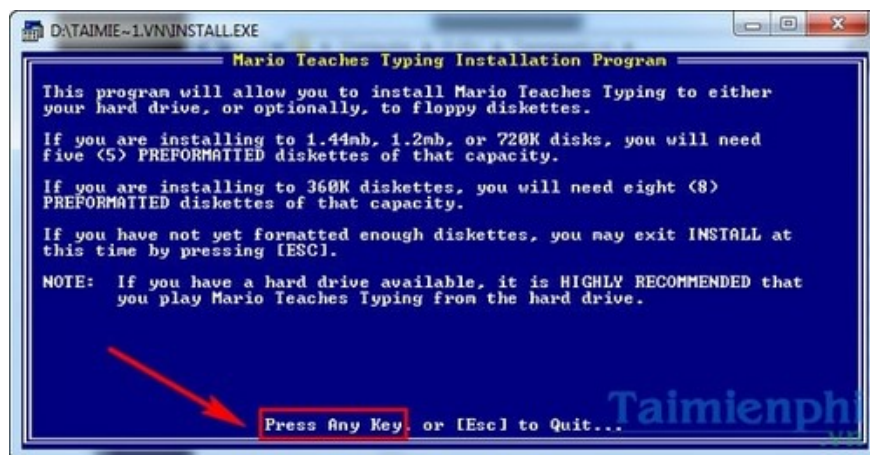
D:\TAIMIE~1.VN\INSTALL.EXE

Mario Teaches Typing Installation Program

This program will allow you to install Mario Teaches Typing to either your hard drive, or optionally, to floppy diskettes.

If you are installing to 1.44mb, 1.2mb, or 720K disks, you will need five (5) PREFORMATTED diskettes of that capacity.

If you are installing to 360K diskettes, you will need eight (8) PREFORMATTED diskettes of that capacity.

If you have not yet formatted enough diskettes, you may exit INSTALL at this time by pressing [ESC].

NOTE: If you have a hard drive available, it is HIGHLY RECOMMENDED that you play Mario Teaches Typing from the hard drive.

Press Any Key, or [Esc] to Quit...

Taimienphi
.vn